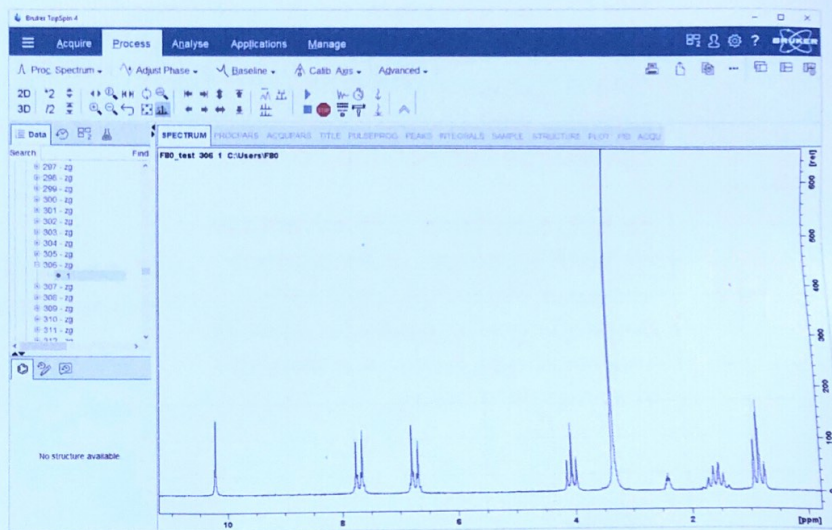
Bruker TopSpin 4

Acquire Process Analyse Applications Manage

Proc. Spectrum Adjust Phase Baseline Calib. Axis Advanced

2D *2
3D /2

Data

Search Find

297 - zg
298 - zg
299 - zg
300 - zg
301 - zg
302 - zg
303 - zg
304 - zg
305 - zg
306 - zg
1
307 - zg
308 - zg
309 - zg
310 - zg
311 - zg
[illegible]

No structure available

SPECTRUM PROCPARS ACQUPARS TITLE PULSEPROG PEAKS INTEGRALS SAMPLE STRUCTURE PLOT FID ACQU

F80_test 306 1 C:\Users\F80

[rel]
600
500
400
300
200
100
0

10 8 6 4 2 [ppm]

BRUKER